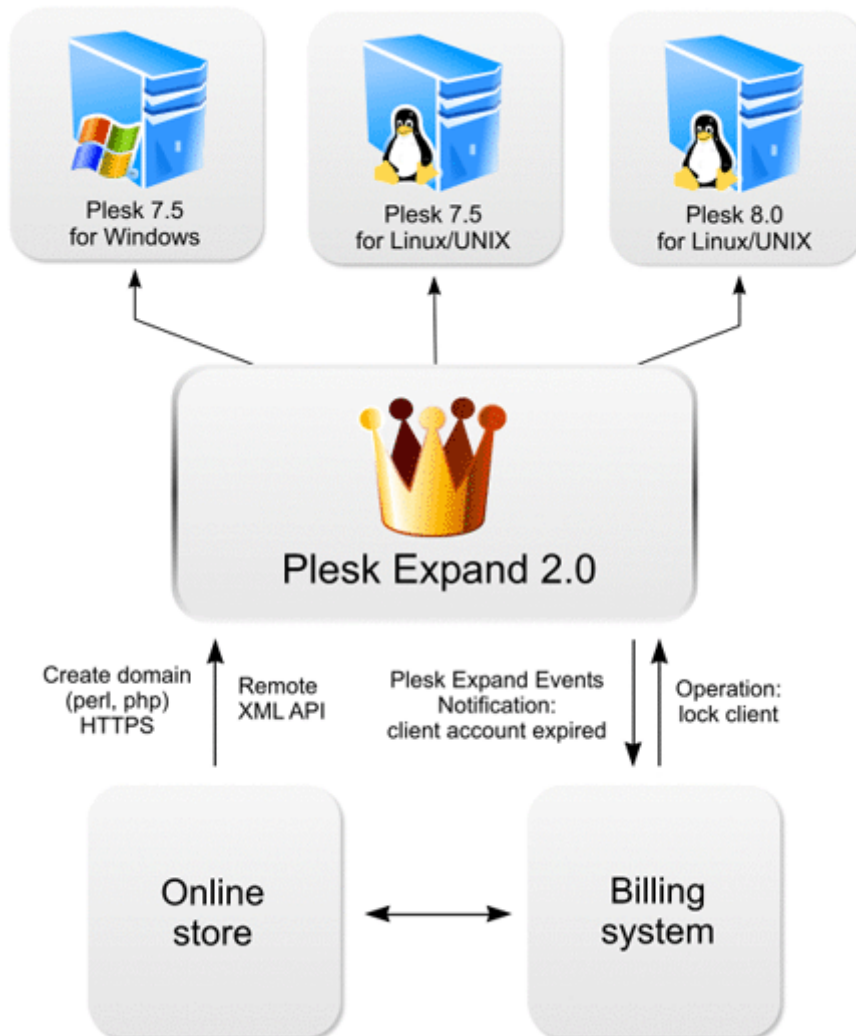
Plesk 7.5
for Windows

Plesk 7.5
for Linux/UNIX

Plesk 8.0
for Linux/UNIX

Plesk Expand 2.0

Create domain
(perl, php)
HTTPS

Remote
XML API

Plesk Expand Events
Notification:
client account expired

Operation:
lock client

Online
store

Billing
system